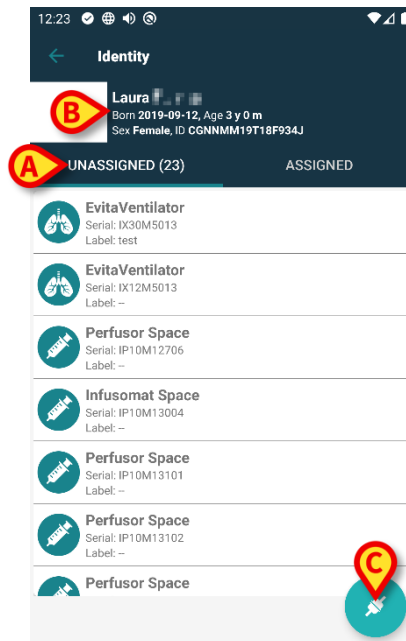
12:23

Identity

Laura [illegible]
Born 2019-09-12, Age 3 y 0 m
Sex Female, ID CGNNMM19T18F934J

B

A

UNASSIGNED (23)

ASSIGNED

EvitaVentilator
Serial: IX30M5013
Label: test

EvitaVentilator
Serial: IX12M5013
Label: --

Perfusor Space
Serial: IP10M12706
Label: --

Infusomat Space
Serial: IP10M13004
Label: --

Perfusor Space
Serial: IP10M13101
Label: --

Perfusor Space
Serial: IP10M13102
Label: --

Perfusor Space

C